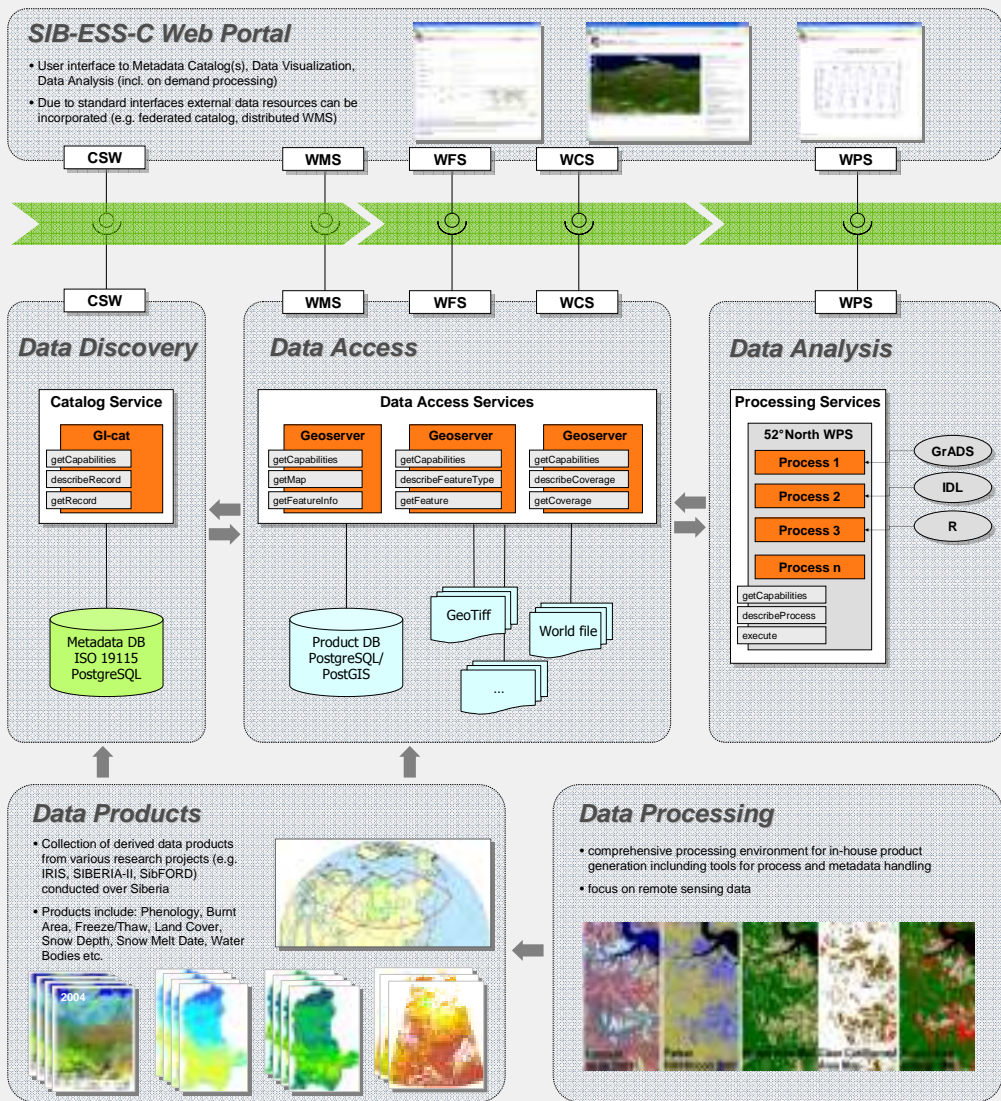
SIB-ESS-C Web Portal

• User interface to Metadata Catalog(s), Data Visualization, Data Analysis (incl. on demand processing)

• Due to standard interfaces external data resources can be incorporated (e.g. federated catalog, distributed WMS)

CSW WMS WFS WCS WPS

CSW WMS WFS WCS WPS

Data Discovery

Catalog Service

GI-cat

getCapabilities
describeRecord
getRecord

Metadata DB
ISO 19115
PostgreSQL

Data Access

Data Access Services

Geoserver
getCapabilities
getMap
getFeatureInfo

Geoserver
getCapabilities
describeFeatureType
getFeature

Geoserver
getCapabilities
describeCoverage
getCoverage

Product DB
PostgreSQL/
PostGIS

GeoTiff

World file

...

Data Analysis

Processing Services

52°North WPS

Process 1
Process 2
Process 3
Process n

getCapabilities
describeProcess
execute

GrADS
IDL
R

Data Products

• Collection of derived data products from various research projects (e.g. IRIS, SIBERIA-II, SibFORD) conducted over Siberia

• Products include: Phenology, Burnt Area, Freeze/Thaw, Land Cover, Snow Depth, Snow Melt Date, Water Bodies etc.

2004

Data Processing

• comprehensive processing environment for in-house product generation includding tools for process and metadata handling

• focus on remote sensing data

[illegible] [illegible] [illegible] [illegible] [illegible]